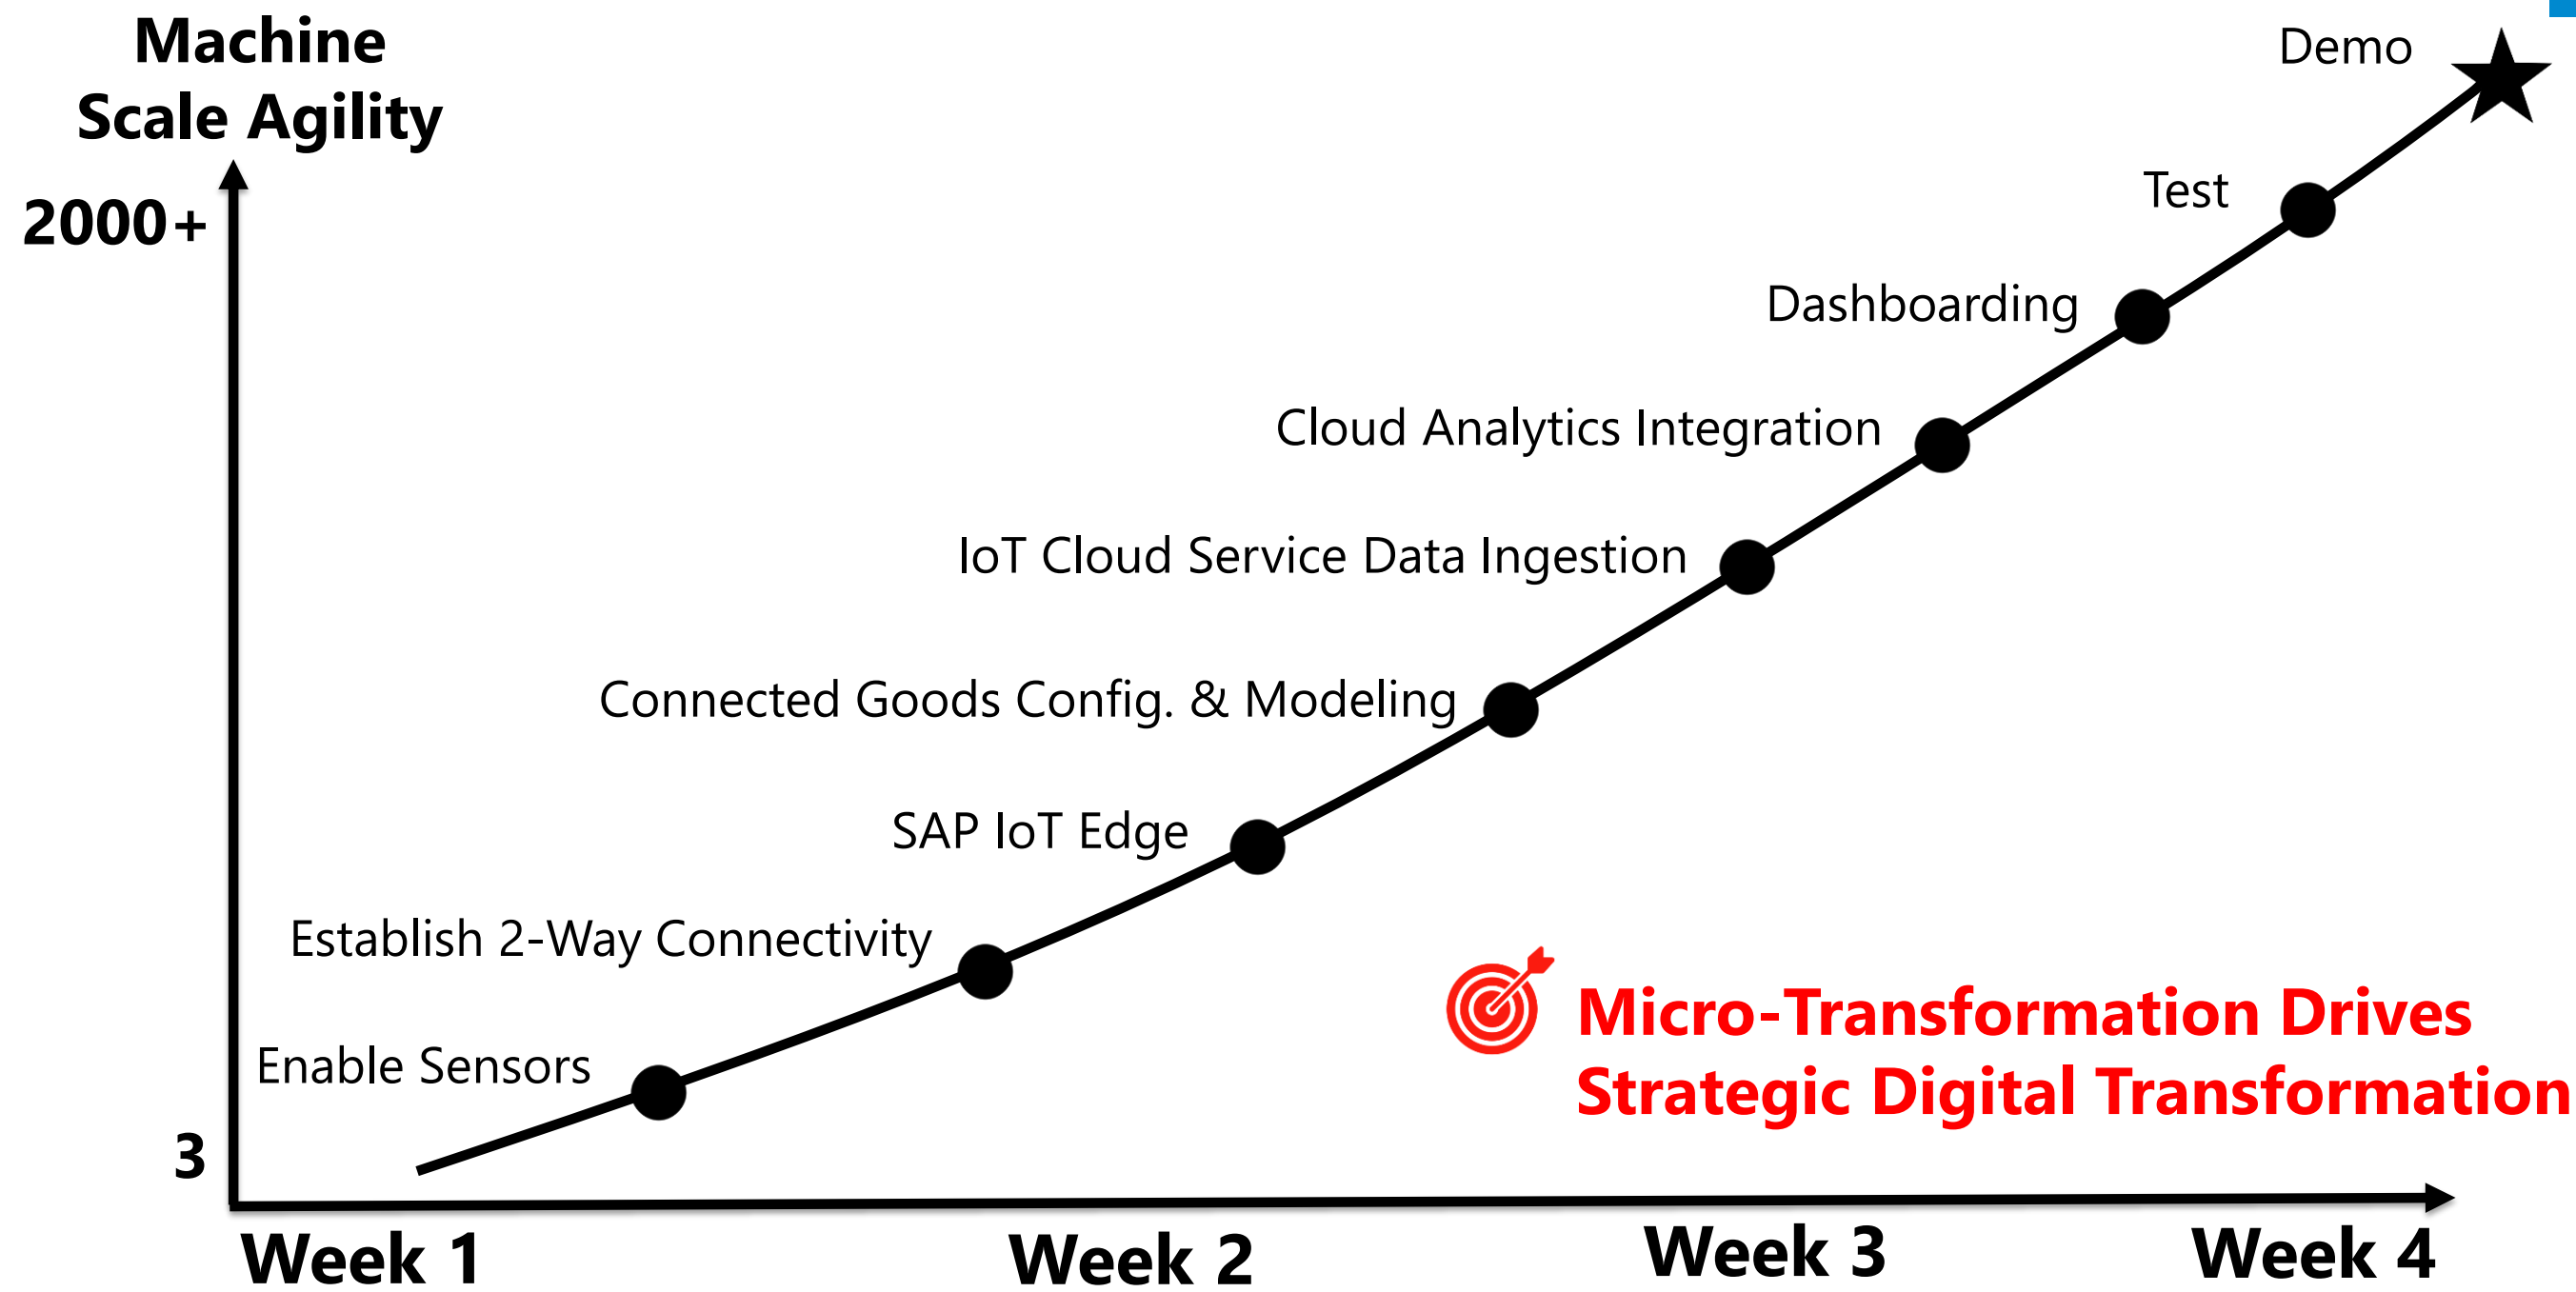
Machine
Scale Agility

2000+

3

Demo

Test

Dashboarding

Cloud Analytics Integration

IoT Cloud Service Data Ingestion

Connected Goods Config. & Modeling

SAP IoT Edge

Establish 2-Way Connectivity

Enable Sensors

Micro-Transformation Drives
Strategic Digital Transformation

Week 1
Week 2
Week 3
Week 4